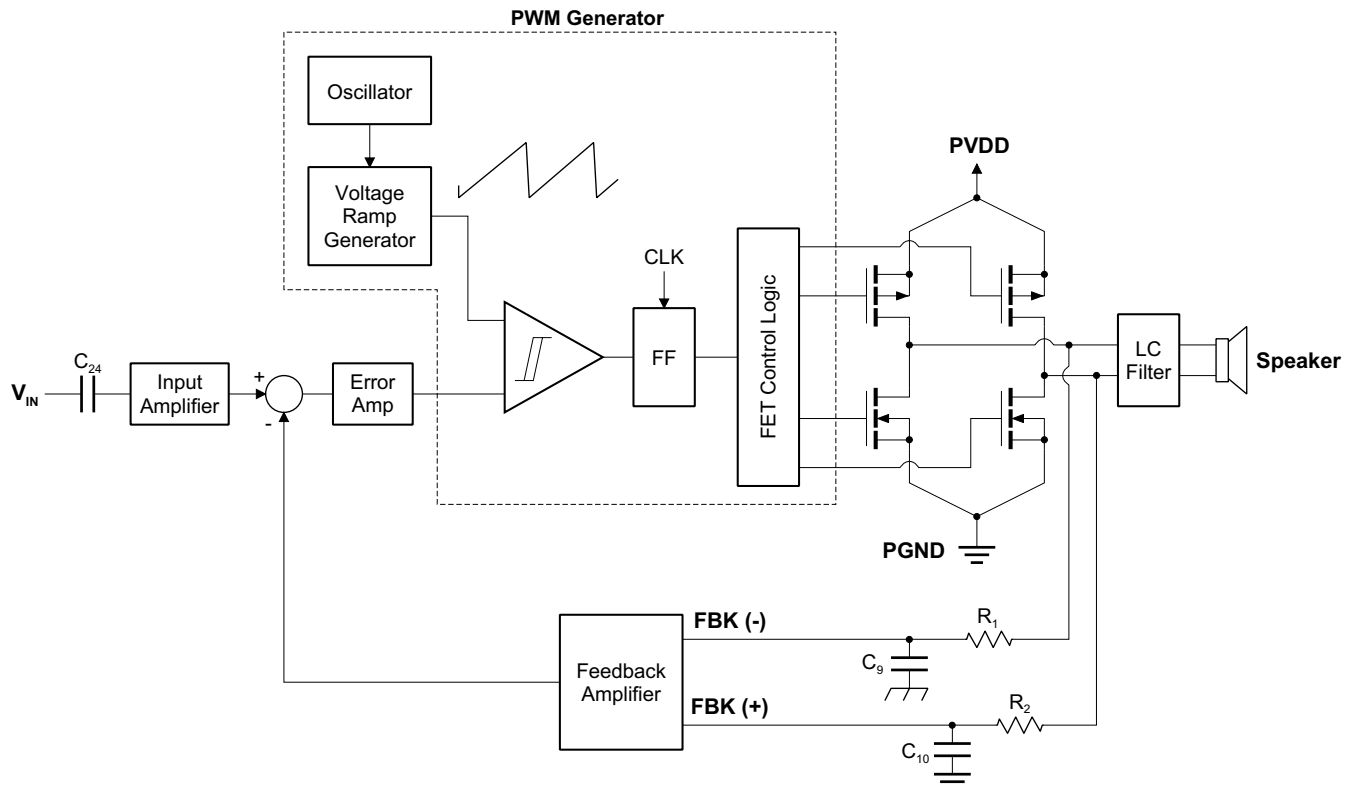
PWM Generator

Oscillator

Voltage Ramp Generator

CLK

FF

FET Control Logic

PVDD

$V_{IN}$

$C_{24}$

Input Amplifier

+

-

Error Amp

LC Filter

Speaker

PGND

FBK (-)

$R_1$

$C_9$

Feedback Amplifier

FBK (+)

$R_2$

$C_{10}$